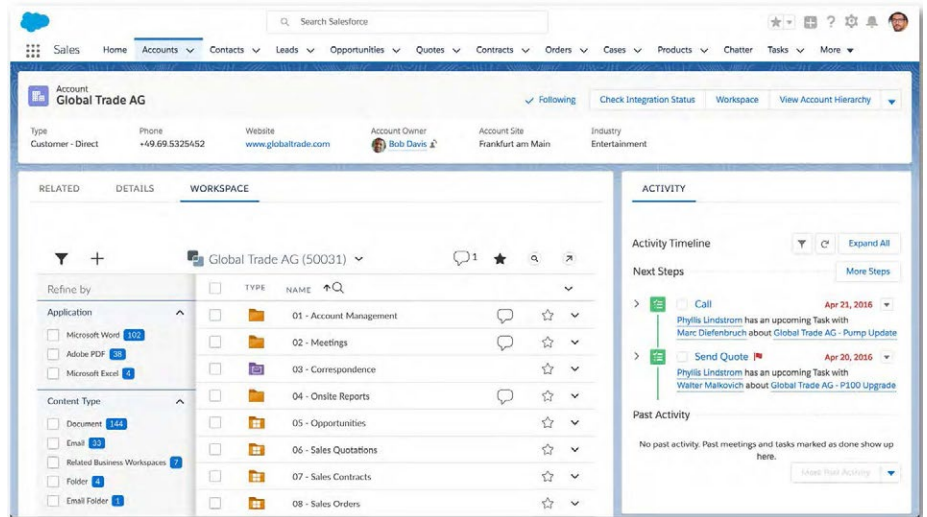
Search Salesforce

Sales Home Accounts Contacts Leads Opportunities Quotes Contracts Orders Cases Products Chatter Tasks More

Account
Global Trade AG

Following | Check Integration Status | Workspace | View Account Hierarchy

Type
Customer - Direct

Phone
+49.69.5325452

Website
www.globaltrade.com

Account Owner
Bob Davis

Account Site
Frankfurt am Main

Industry
Entertainment

RELATED DETAILS WORKSPACE

Global Trade AG (50031)

1

Refine by

Application
Microsoft Word 102
Adobe PDF 38
Microsoft Excel 4

Content Type
Document 144
Email 33
Related Business Workspaces 7
Folder 4
Email Folder 1

| | TYPE | NAME |
|---|---|---|
| | | 01 - Account Management |
| | | 02 - Meetings |
| | | 03 - Correspondence |
| | | 04 - Onsite Reports |
| | | 05 - Opportunities |
| | | 06 - Sales Quotations |
| | | 07 - Sales Contracts |
| | | 08 - Sales Orders |

ACTIVITY

Activity Timeline
Expand All

Next Steps
More Steps

Call Apr 21, 2016
Phyllis Lindstrom has an upcoming Task with Marc Diefenbruch about Global Trade AG - Pump Update

Send Quote Apr 20, 2016
Phyllis Lindstrom has an upcoming Task with Walter Malkovich about Global Trade AG - P100 Upgrade

Past Activity

No past activity. Past meetings and tasks marked as done show up here.

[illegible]